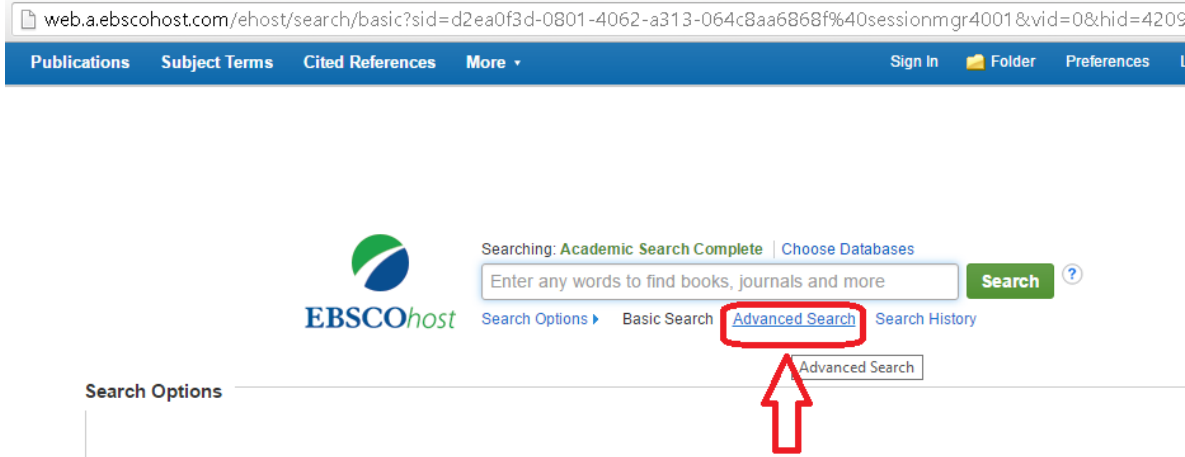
web.a.ebscohost.com/ehost/search/basic?sid=d2ea0f3d-0801-4062-a313-064c8aa6868f%40sessionmgr4001&vid=0&hid=4209

Publications Subject Terms Cited References More ▾ Sign In Folder Preferences

EBSCOhost

Searching: Academic Search Complete | Choose Databases

Enter any words to find books, journals and more

Search ?

Search Options ▸ Basic Search Advanced Search Search History

Advanced Search

Search Options